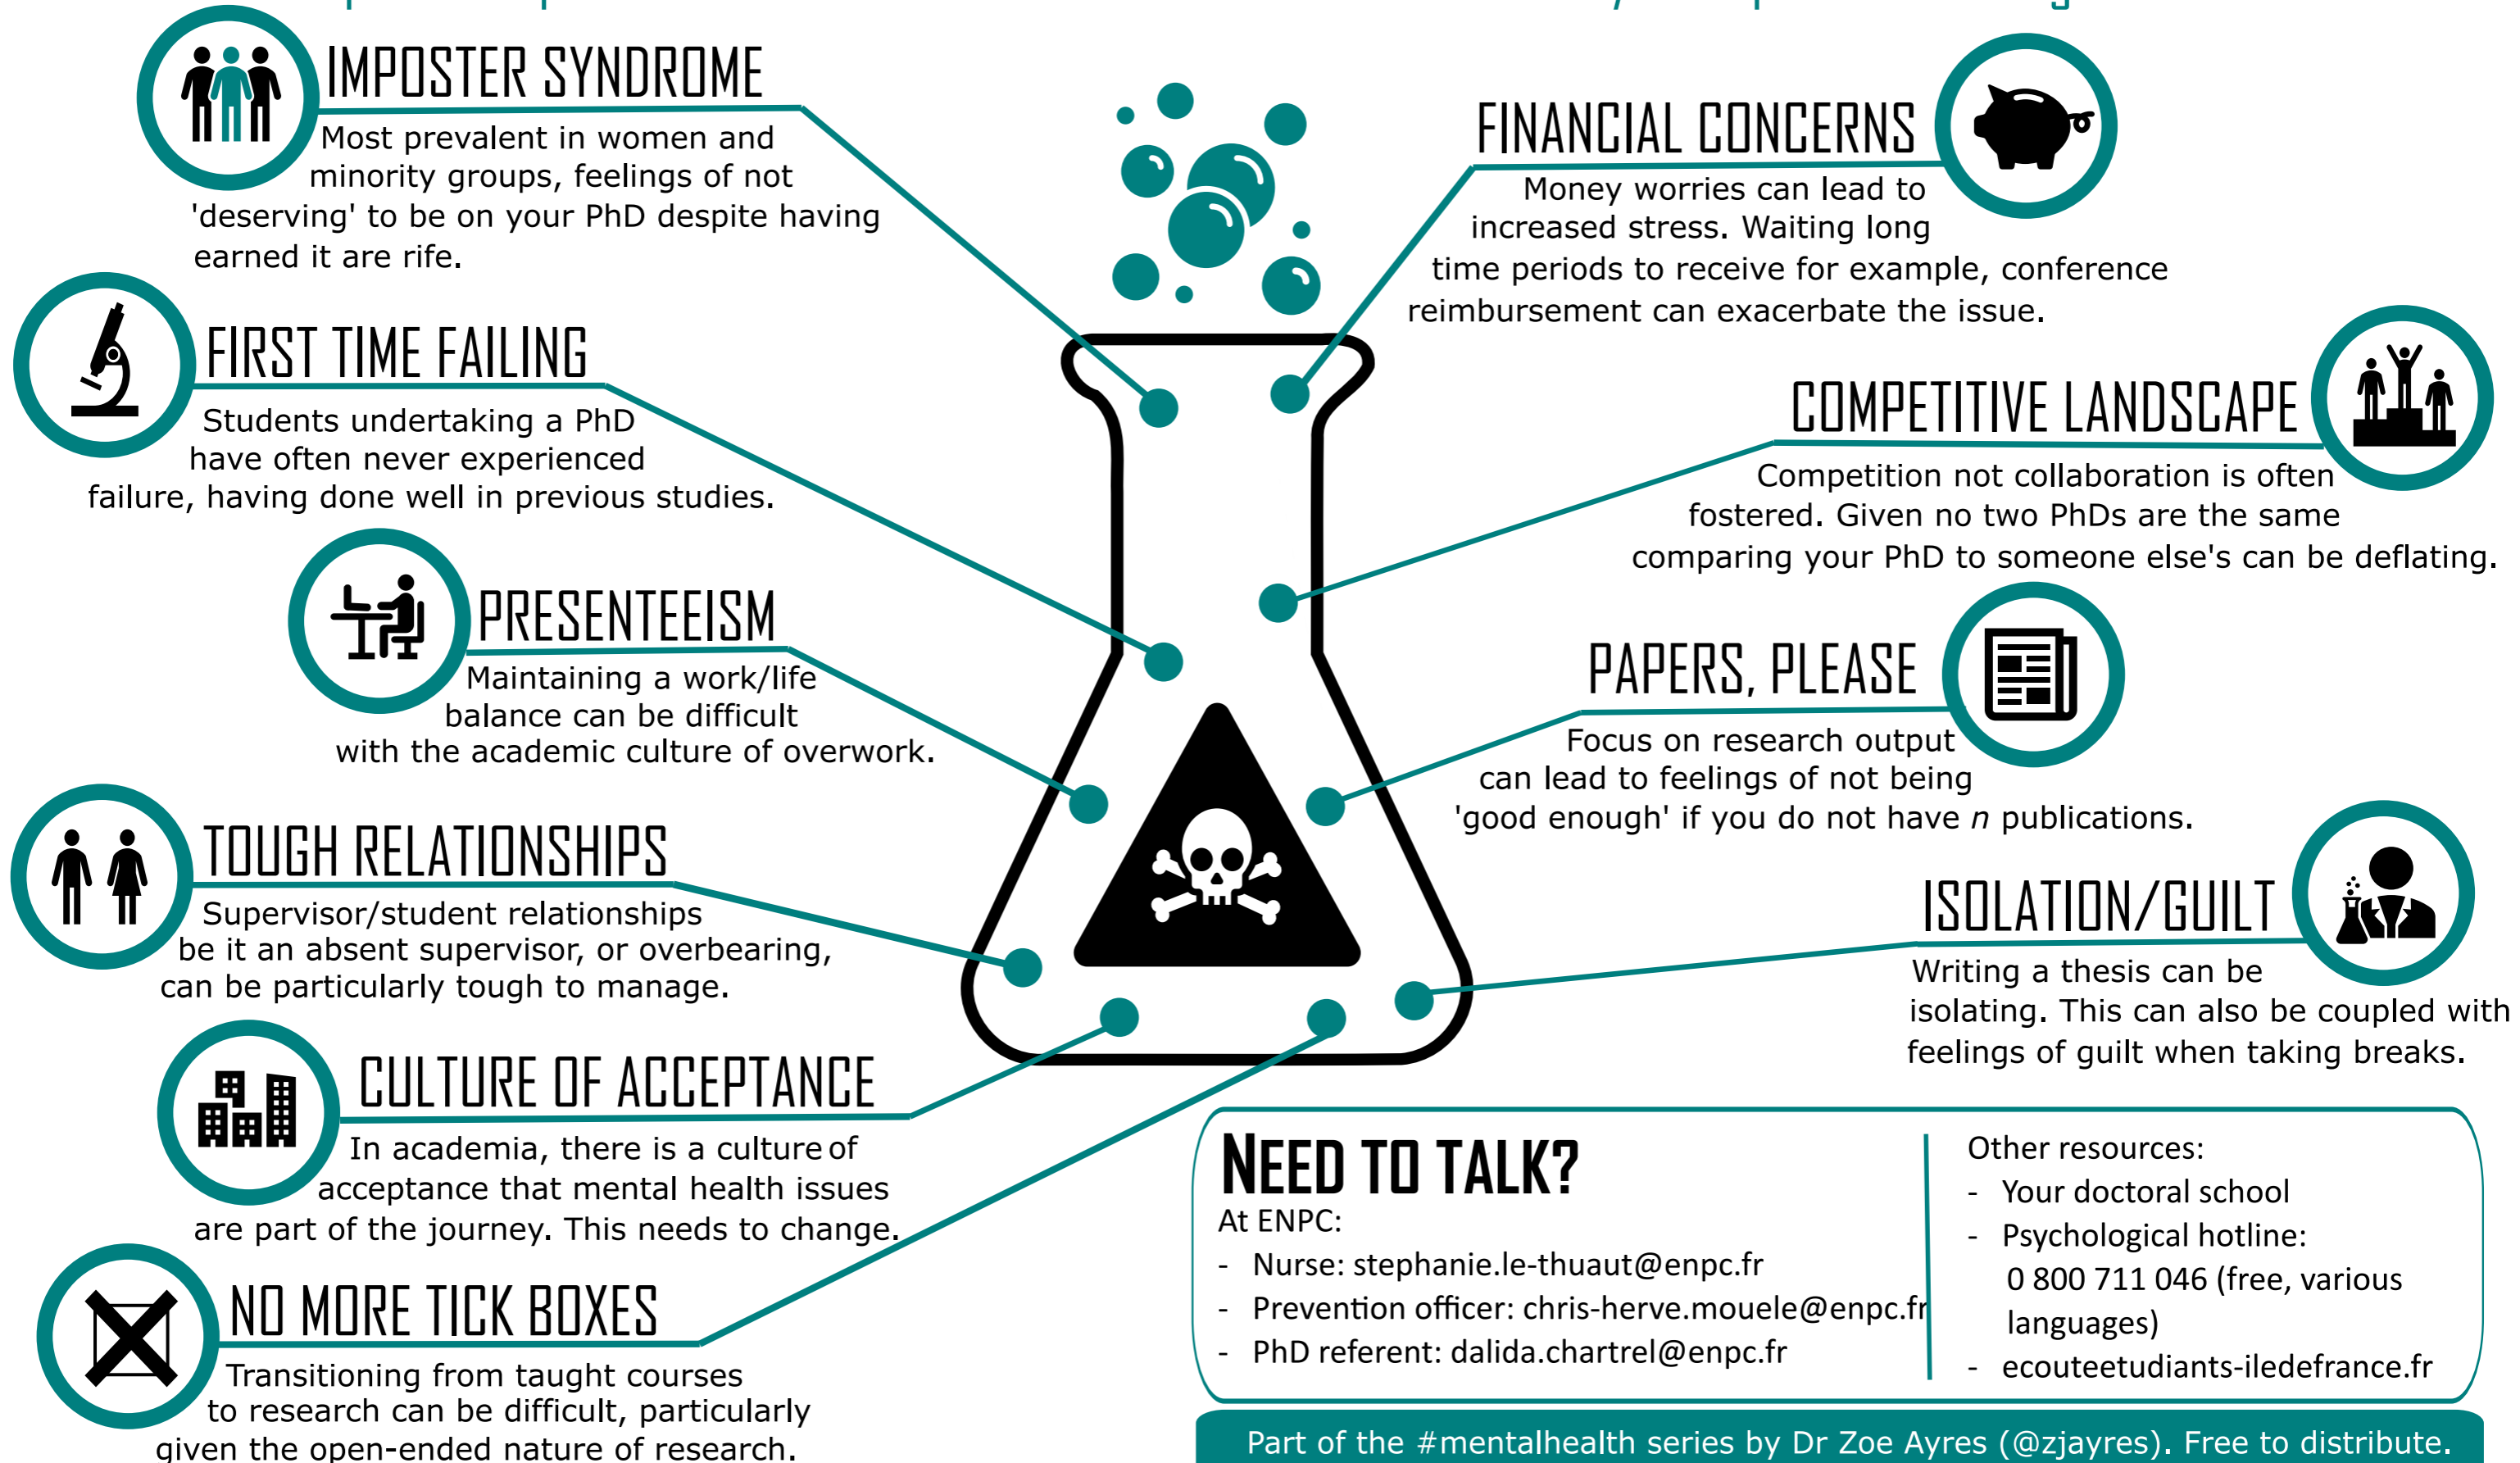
IMPOSTER SYNDROME
Most prevalent in women and minority groups, feelings of not 'deserving' to be on your PhD despite having earned it are rife.

FIRST TIME FAILING
Students undertaking a PhD have often never experienced failure, having done well in previous studies.

PRESENTEEISM
Maintaining a work/life balance can be difficult with the academic culture of overwork.

TOUGH RELATIONSHIPS
Supervisor/student relationships be it an absent supervisor, or overbearing, can be particularly tough to manage.

CULTURE OF ACCEPTANCE
In academia, there is a culture of acceptance that mental health issues are part of the journey. This needs to change.

NO MORE TICK BOXES
Transitioning from taught courses to research can be difficult, particularly given the open-ended nature of research.

FINANCIAL CONCERNS
Money worries can lead to increased stress. Waiting long time periods to receive for example, conference reimbursement can exacerbate the issue.

COMPETITIVE LANDSCAPE
Competition not collaboration is often fostered. Given no two PhDs are the same comparing your PhD to someone else's can be deflating.

PAPERS, PLEASE
Focus on research output can lead to feelings of not being 'good enough' if you do not have $n$ publications.

ISOLATION/GUILT
Writing a thesis can be isolating. This can also be coupled with feelings of guilt when taking breaks.

NEED TO TALK?
At ENPC:
- Nurse: stephanie.le-thuaut@enpc.fr
- Prevention officer: chris-herve.mouele@enpc.fr
- PhD referent: dalida.chartrel@enpc.fr

Other resources:
- Your doctoral school
- Psychological hotline: 0 800 711 046 (free, various languages)
- ecouteetudiants-iledefrance.fr

Part of the #mentalhealth series by Dr Zoe Ayres (@zjayres). Free to distribute.